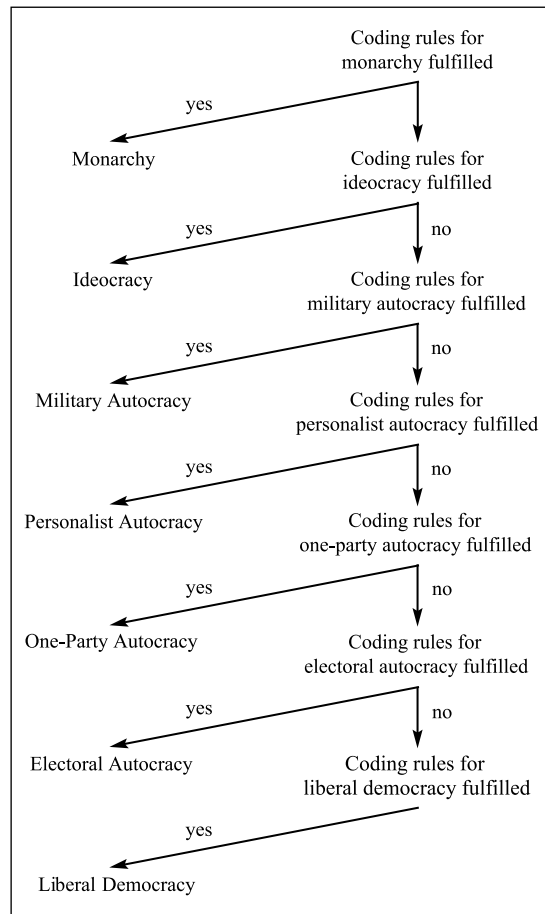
Coding rules for monarchy fulfilled

yes

Monarchy

Coding rules for ideocracy fulfilled

yes

no

Ideocracy

Coding rules for military autocracy fulfilled

yes

no

Military Autocracy

Coding rules for personalist autocracy fulfilled

yes

no

Personalist Autocracy

Coding rules for one-party autocracy fulfilled

yes

no

One-Party Autocracy

Coding rules for electoral autocracy fulfilled

yes

no

Electoral Autocracy

Coding rules for liberal democracy fulfilled

yes

Liberal Democracy